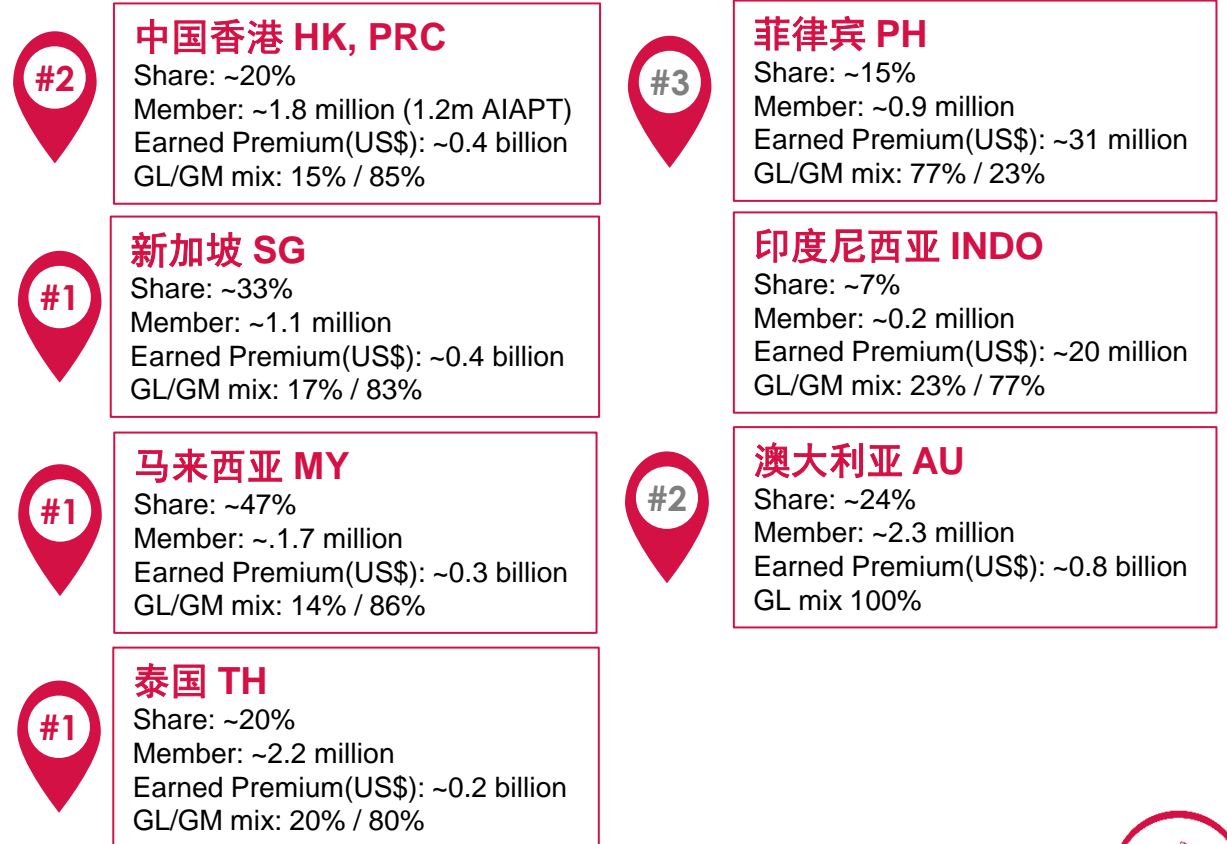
#2

中国香港 HK, PRC
Share: ~20%
Member: ~1.8 million (1.2m AIAPT)
Earned Premium(US$): ~0.4 billion
GL/GM mix: 15% / 85%

#1

新加坡 SG
Share: ~33%
Member: ~1.1 million
Earned Premium(US$): ~0.4 billion
GL/GM mix: 17% / 83%

#1

马来西亚 MY
Share: ~47%
Member: ~.1.7 million
Earned Premium(US$): ~0.3 billion
GL/GM mix: 14% / 86%

#1

泰国 TH
Share: ~20%
Member: ~2.2 million
Earned Premium(US$): ~0.2 billion
GL/GM mix: 20% / 80%

#3

菲律宾 PH
Share: ~15%
Member: ~0.9 million
Earned Premium(US$): ~31 million
GL/GM mix: 77% / 23%

印度尼西亚 INDO
Share: ~7%
Member: ~0.2 million
Earned Premium(US$): ~20 million
GL/GM mix: 23% / 77%

#2

澳大利亚 AU
Share: ~24%
Member: ~2.3 million
Earned Premium(US$): ~0.8 billion
GL mix 100%